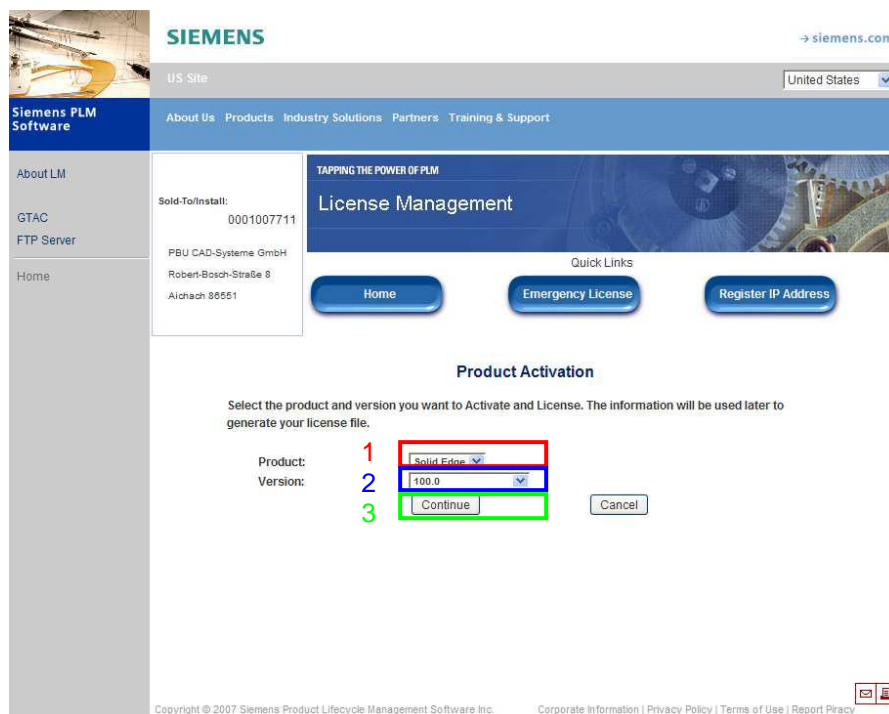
SIEMENS

→ siemens.com

US Site

United States

Siemens PLM Software

About Us Products Industry Solutions Partners Training & Support

About LM

GTAC
FTP Server

Home

Sold-To/Install:
0001007711

PBU CAD-Systeme GmbH
Robert-Bosch-Straße 8
Aichach 86551

TAPPING THE POWER OF PLM

License Management

Quick Links

Home Emergency License Register IP Address

Product Activation

Select the product and version you want to Activate and License. The information will be used later to generate your license file.

1
Product: Solid Edge
2
Version: 100.0
3
Continue Cancel

Copyright © 2007 Siemens Product Lifecycle Management Software Inc.

Corporate Information | Privacy Policy | Terms of Use | Report Piracy